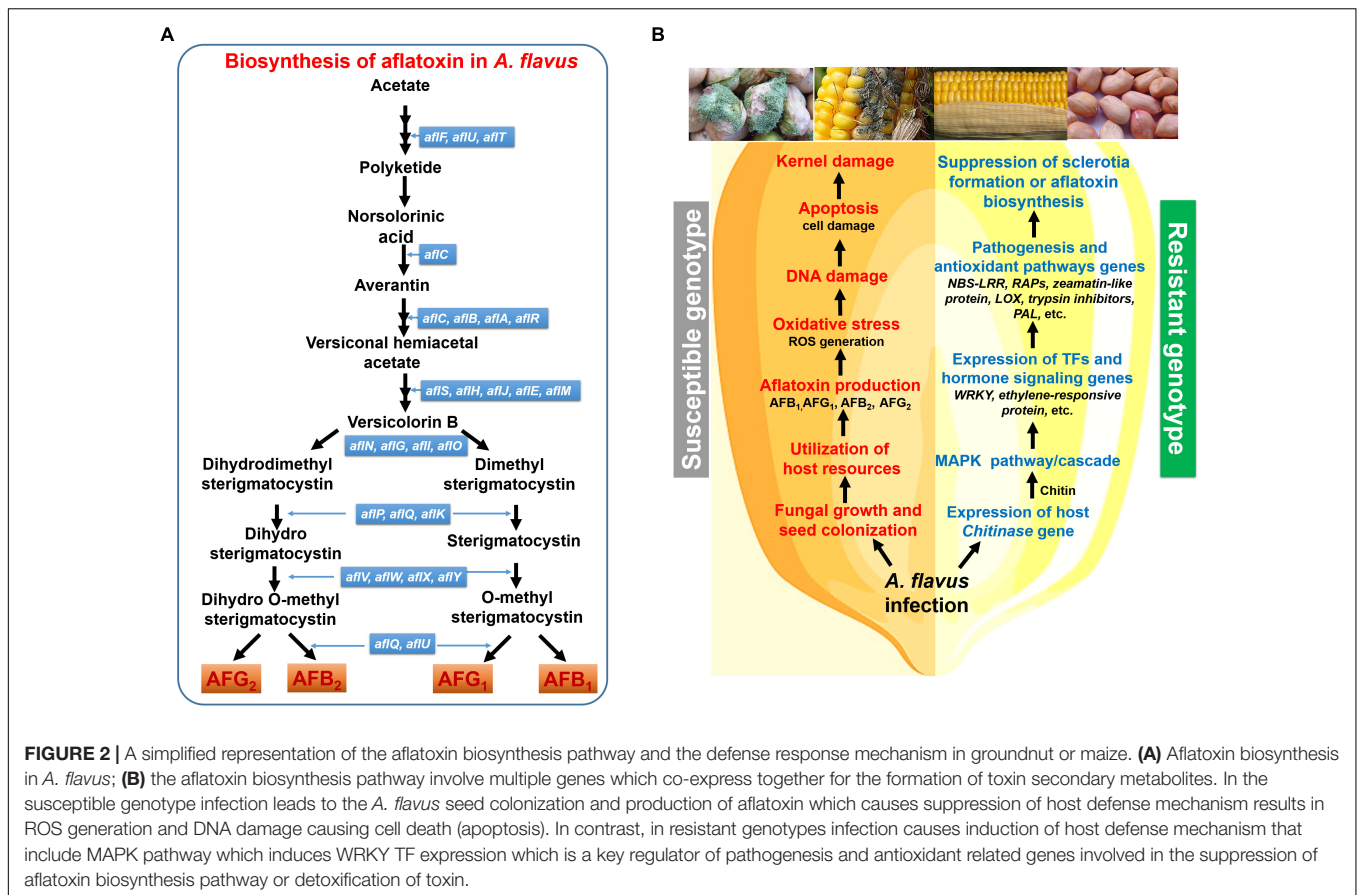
A

Biosynthesis of aflatoxin in *A. flavus*

Acetate

aflF, aflU, aflT

Polyketide

Norsolorinic acid

aflC

Averantin

aflC, aflB, aflA, aflR

Versiconal hemiacetal acetate

aflS, aflH, aflJ, aflE, aflM

Versicolorin B

aflN, aflG, aflI, aflO

Dihydrodimethyl sterigmatocystin

Dimethyl sterigmatocystin

aflP, aflQ, aflK

Dihydro sterigmatocystin

Sterigmatocystin

aflV, aflW, aflX, aflY

Dihydro O-methyl sterigmatocystin

O-methyl sterigmatocystin

aflQ, aflU

$AFG_2$ $AFB_2$ $AFG_1$ $AFB_1$

B

Susceptible genotype

Kernel damage

Apoptosis
cell damage

DNA damage

Oxidative stress
ROS generation

Aflatoxin production
$AFB_1$, $AFG_1$, $AFB_2$, $AFG_2$

Utilization of host resources

Fungal growth and seed colonization

*A. flavus* infection

Suppression of sclerotia formation or aflatoxin biosynthesis

Pathogenesis and antioxidant pathways genes
NBS-LRR, RAPs, zeamatin-like protein, LOX, trypsin inhibitors, PAL, etc.

Expression of TFs and hormone signaling genes
WRKY, ethylene-responsive protein, etc.

MAPK pathway/cascade

Chitin

Expression of host *Chitinase* gene

Resistant genotype

**FIGURE 2 |** A simplified representation of the aflatoxin biosynthesis pathway and the defense response mechanism in groundnut or maize. **(A)** Aflatoxin biosynthesis in *A. flavus*; **(B)** the aflatoxin biosynthesis pathway involve multiple genes which co-express together for the formation of toxin secondary metabolites. In the susceptible genotype infection leads to the *A. flavus* seed colonization and production of aflatoxin which causes suppression of host defense mechanism results in ROS generation and DNA damage causing cell death (apoptosis). In contrast, in resistant genotypes infection causes induction of host defense mechanism that include MAPK pathway which induces WRKY TF expression which is a key regulator of pathogenesis and antioxidant related genes involved in the suppression of aflatoxin biosynthesis pathway or detoxification of toxin.